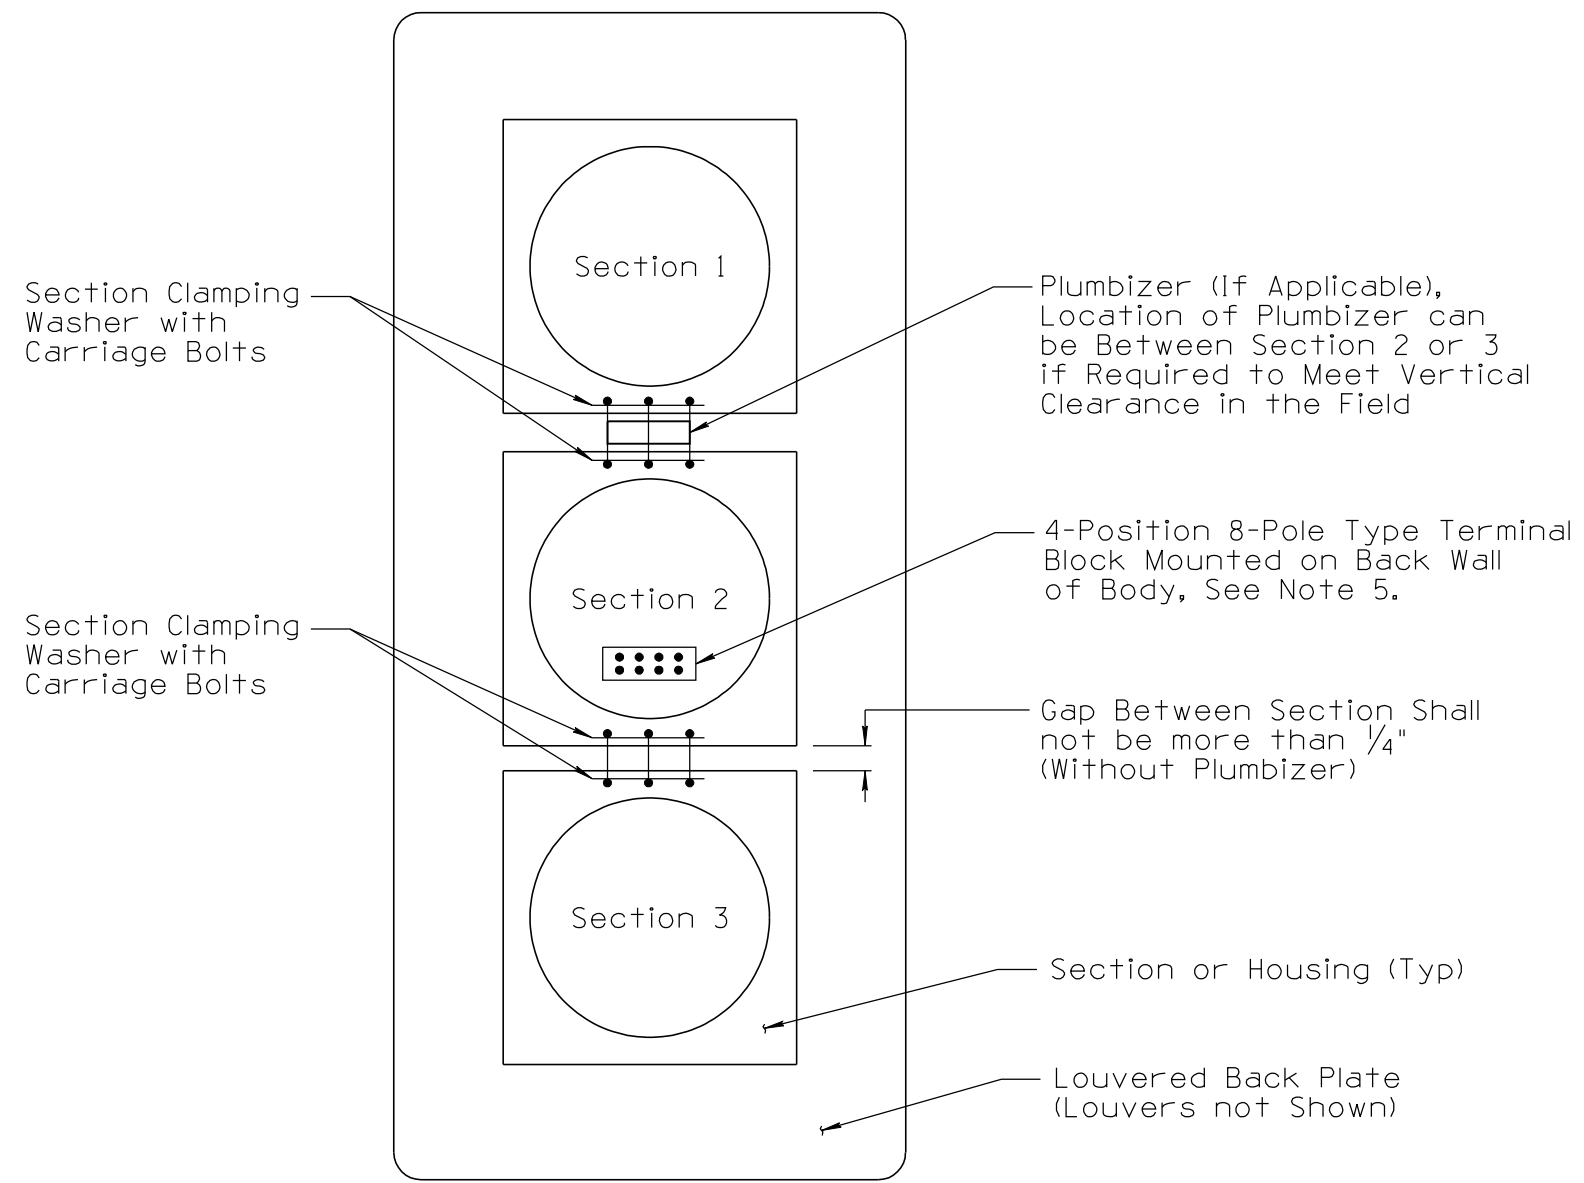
Section 1

Section Clamping Washer with Carriage Bolts

Plumbizer (If Applicable), Location of Plumbizer can be Between Section 2 or 3 if Required to Meet Vertical Clearance in the Field

4-Position 8-Pole Type Terminal Block Mounted on Back Wall of Body, See Note 5.

Section 2

Section Clamping Washer with Carriage Bolts

Gap Between Section Shall not be more than $\frac{1}{4}$" (Without Plumbizer)

Section 3

Section or Housing (Typ)

Louvered Back Plate (Louvers not Shown)